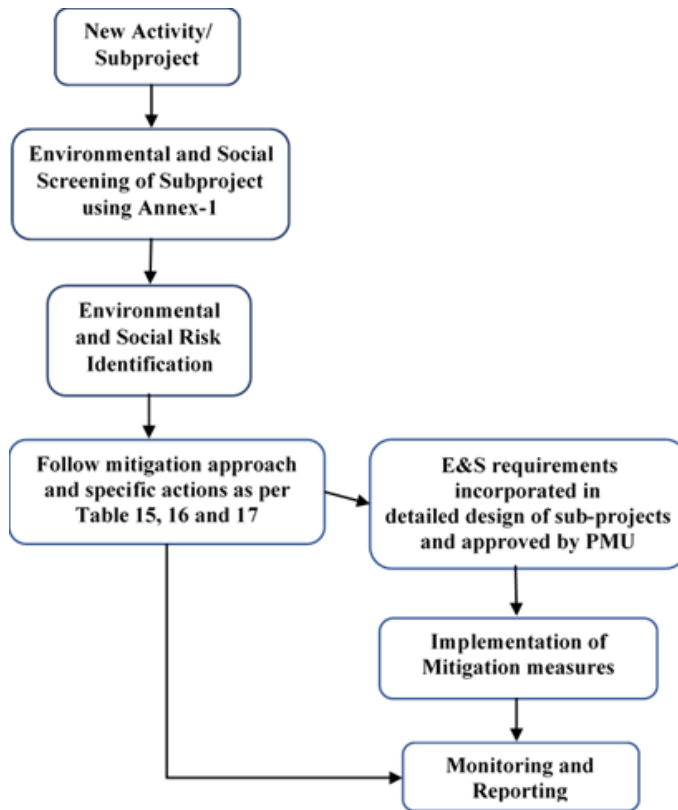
New Activity/ Subproject

Environmental and Social Screening of Subproject using Annex-1

Environmental and Social Risk Identification

Follow mitigation approach and specific actions as per Table 15, 16 and 17

E&S requirements incorporated in detailed design of sub-projects and approved by PMU

Implementation of Mitigation measures

Monitoring and Reporting